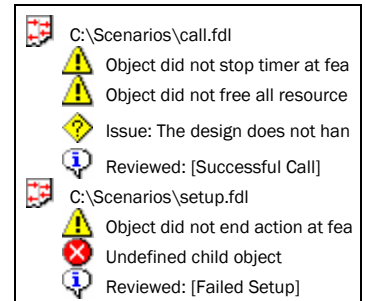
C:\Scenarios\call.fdl
Object did not stop timer at fea
Object did not free all resource
Issue: The design does not han
Reviewed: [Successful Call]
C:\Scenarios\setup.fdl
Object did not end action at fea
Undefined child object
Reviewed: [Failed Setup]